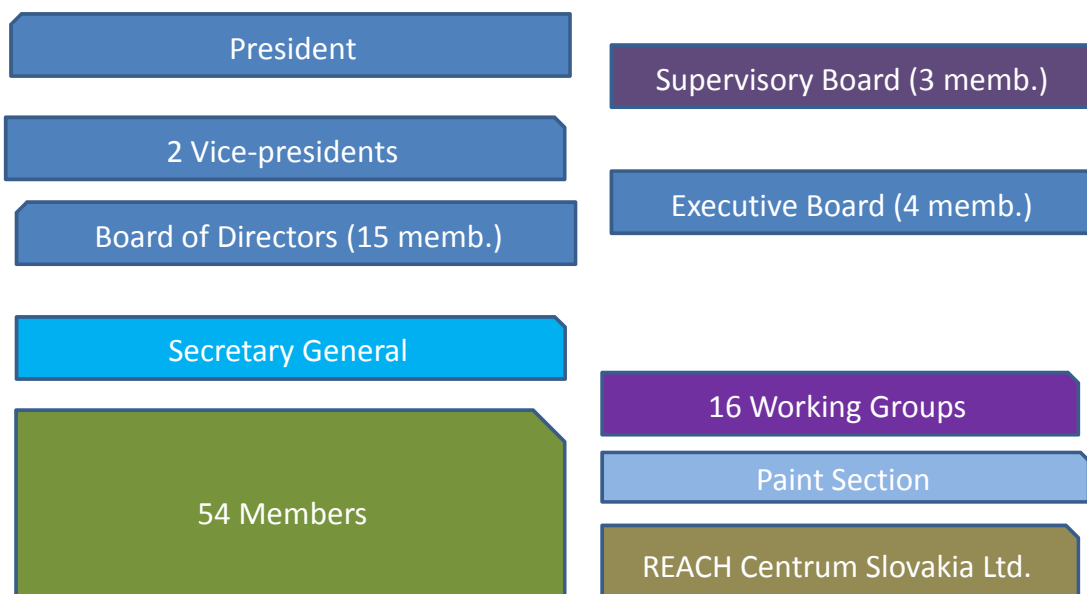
President

Supervisory Board (3 memb.)

2 Vice-presidents

Executive Board (4 memb.)

Board of Directors (15 memb.)

Secretary General

16 Working Groups

Paint Section

54 Members

REACH Centrum Slovakia Ltd.